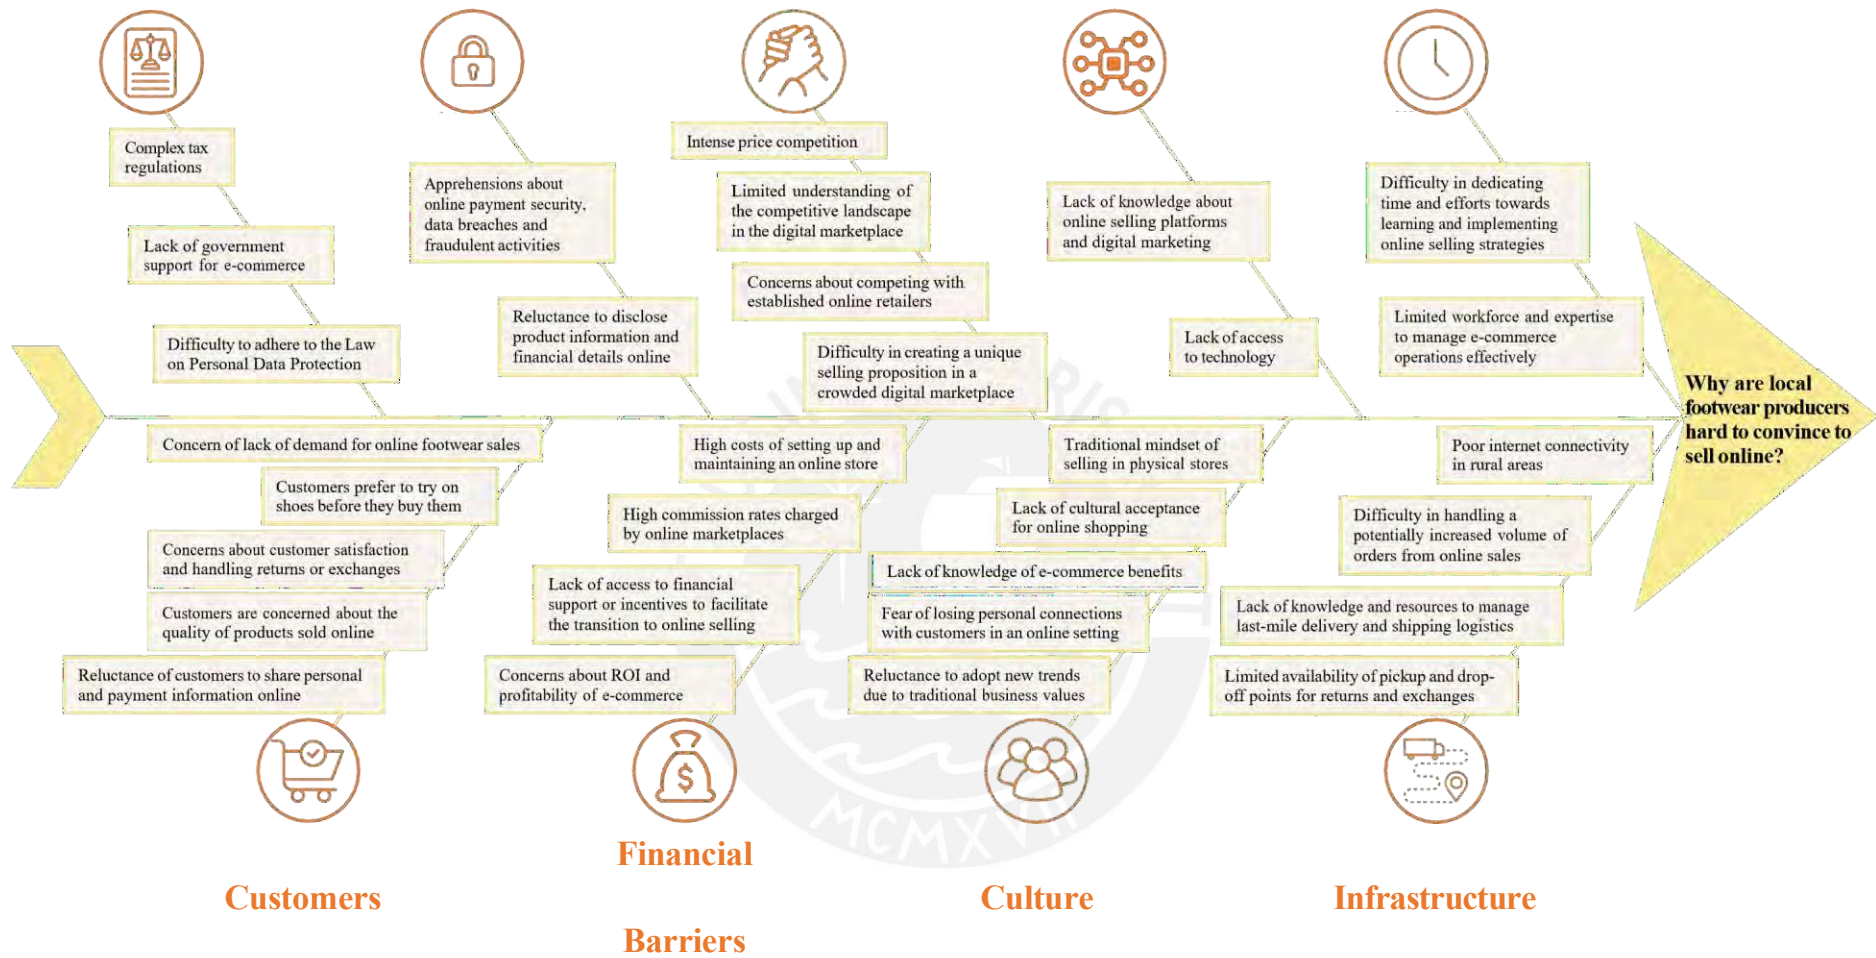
Complex tax regulations

Lack of government support for e-commerce

Difficulty to adhere to the Law on Personal Data Protection

Apprehensions about online payment security, data breaches and fraudulent activities

Reluctance to disclose product information and financial details online

Intense price competition

Limited understanding of the competitive landscape in the digital marketplace

Concerns about competing with established online retailers

Difficulty in creating a unique selling proposition in a crowded digital marketplace

Lack of knowledge about online selling platforms and digital marketing

Lack of access to technology

Difficulty in dedicating time and efforts towards learning and implementing online selling strategies

Limited workforce and expertise to manage e-commerce operations effectively

Why are local footwear producers hard to convince to sell online?

Concern of lack of demand for online footwear sales

Customers prefer to try on shoes before they buy them

Concerns about customer satisfaction and handling returns or exchanges

Customers are concerned about the quality of products sold online

Reluctance of customers to share personal and payment information online

High costs of setting up and maintaining an online store

High commission rates charged by online marketplaces

Lack of access to financial support or incentives to facilitate the transition to online selling

Concerns about ROI and profitability of e-commerce

Traditional mindset of selling in physical stores

Lack of cultural acceptance for online shopping

Lack of knowledge of e-commerce benefits

Fear of losing personal connections with customers in an online setting

Reluctance to adopt new trends due to traditional business values

Poor internet connectivity in rural areas

Difficulty in handling a potentially increased volume of orders from online sales

Lack of knowledge and resources to manage last-mile delivery and shipping logistics

Limited availability of pickup and drop-off points for returns and exchanges

Customers

Financial Barriers

Culture

Infrastructure